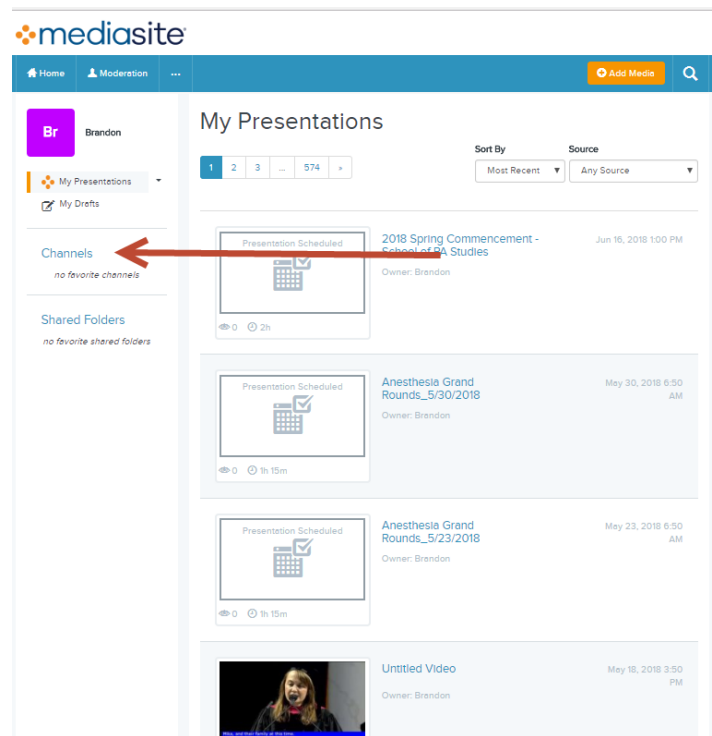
mediasite

Home Moderation ... Add Media

Br Brandon

My Presentations
My Drafts

Channels
no favorite channels

Shared Folders
no favorite shared folders

My Presentations

1 2 3 ... 574 »

Sort By
Most Recent

Source
Any Source

Presentation Scheduled
0 2h
2018 Spring Commencement - School of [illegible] Studies
Owner: Brandon
Jun 16, 2018 1:00 PM

Presentation Scheduled
0 1h 15m
Anesthesia Grand Rounds_5/30/2018
Owner: Brandon
May 30, 2018 6:50 AM

Presentation Scheduled
0 1h 15m
Anesthesia Grand Rounds_5/23/2018
Owner: Brandon
May 23, 2018 6:50 AM

Untitled Video
Owner: Brandon
May 18, 2018 3:50 PM